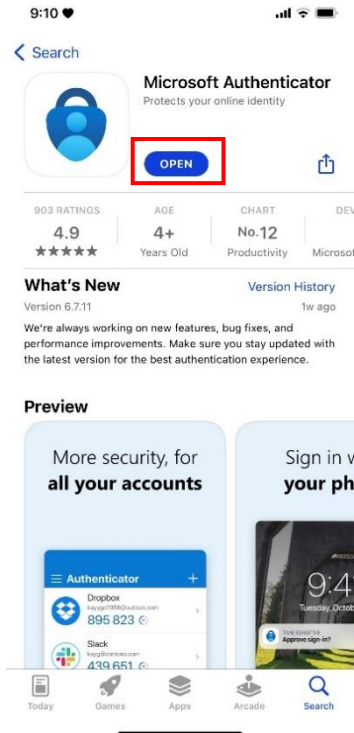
9:10

Search

Microsoft Authenticator
Protects your online identity

OPEN

903 RATINGS
4.9
★★★★★

AGE
4+
Years Old

CHART
No.12
Productivity

DEV
Microso

What's New
Version History
Version 6.7.11
1w ago

We're always working on new features, bug fixes, and performance improvements. Make sure you stay updated with the latest version for the best authentication experience.

Preview

More security, for **all your accounts**

Authenticator
Dropbox
kayygo1988@outlook.com
895 823
Slack
kayg@contoso.com
439 651

Sign in w
your ph

9:4
Tuesday, Octob
TIME SENSITIVE
Approve sign-in?

Today
Games
Apps
Arcade
Search